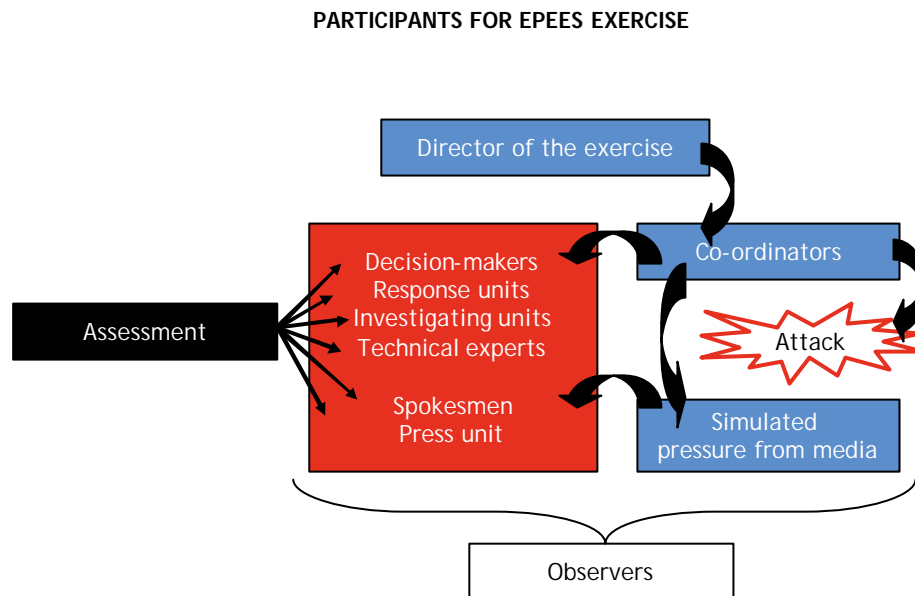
PARTICIPANTS FOR EPEES EXERCISE

Director of the exercise

Decision-makers
Response units
Investigating units
Technical experts

Spokesmen
Press unit

Co-ordinators

Assessment

Attack

Simulated pressure from media

Observers